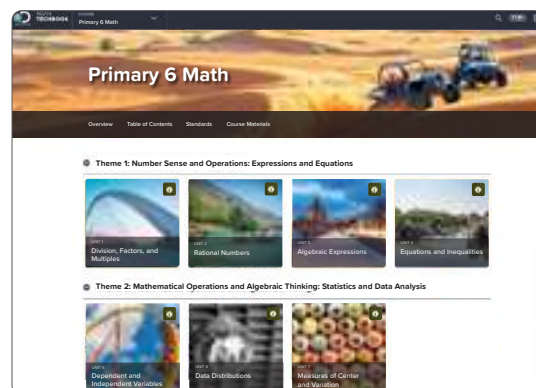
MATH TECHBOOK
Course
Primary 6 Math

Primary 6 Math

Overview Table of Contents Standards Course Materials

Theme 1: Number Sense and Operations: Expressions and Equations

UNIT 1
Division, Factors, and Multiples

UNIT 2
Rational Numbers

UNIT 3
Algebraic Expressions

UNIT 4
Equations and Inequalities

Theme 2: Mathematical Operations and Algebraic Thinking: Statistics and Data Analysis

UNIT 5
Dependent and Independent Variables

UNIT 6
Data Distributions

UNIT 7
Measures of Center and Variation